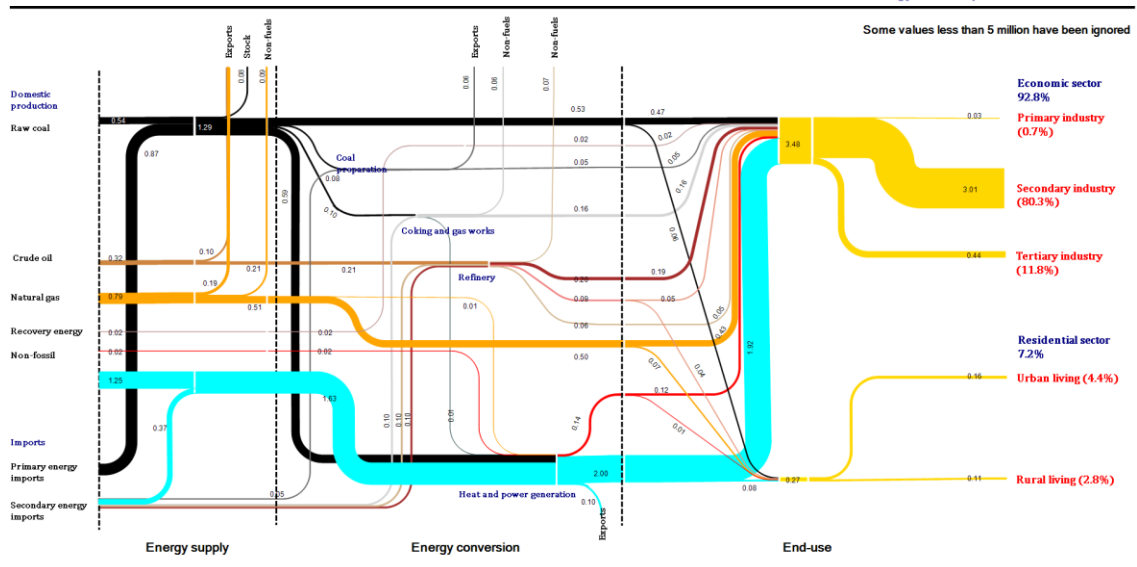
Some values less than 5 million have been ignored

Exports
Stock
Non-fuels
0.00
0.09

Exports
Non-fuels
Non-fuels
0.06
0.06
0.07

Domestic production
Raw coal
0.54
1.29
0.87
0.59
Coal preparation
0.08
0.10
0.53
0.47
0.02
0.02
0.05
0.05
0.16
0.16
0.06
Coking and gas works

Crude oil
0.32
0.10
0.21
0.21
Refinery
0.20
0.19
Natural gas
0.79
0.19
0.51
0.01
0.09
0.05
Recovery energy
0.02
0.02
0.06
Non-fossil
0.02
0.02
0.50
0.43
0.05
1.25
1.63
0.07
0.04
1.92
0.12
0.14
0.01
Imports
0.37
0.10
0.10
0.10
0.01
Primary energy imports
Secondary energy imports
0.25
2.00
Heat and power generation
0.10
Exports
0.08
0.27

Economic sector 92.8%
3.48
0.03
Primary industry (0.7%)
3.01
Secondary industry (80.3%)
0.44
Tertiary industry (11.8%)
Residential sector 7.2%
0.16
Urban living (4.4%)
0.11
Rural living (2.8%)

Energy supply
Energy conversion
End-use